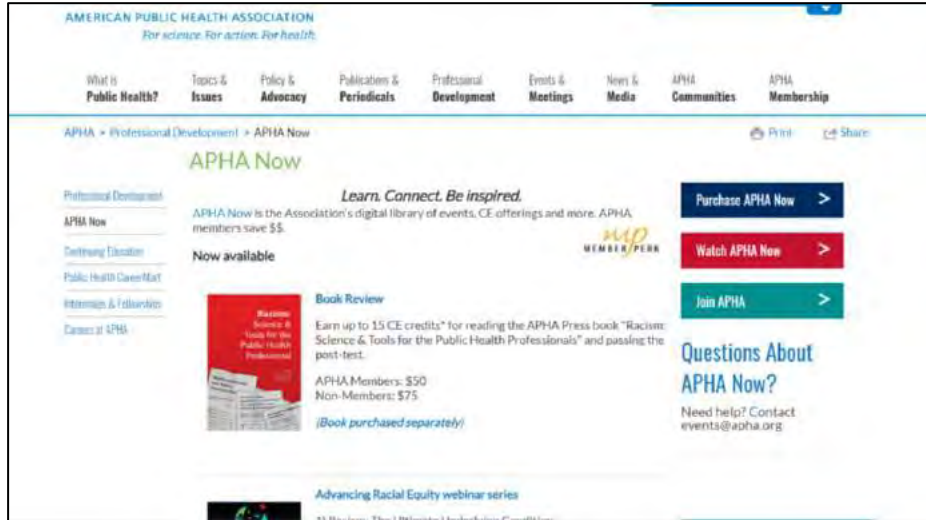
AMERICAN PUBLIC HEALTH ASSOCIATION
For science. For action. For health.

What is Public Health? | Topics & Issues | Policy & Advocacy | Publications & Periodicals | Professional Development | Events & Meetings | News & Media | APHA Communities | APHA Membership

APHA > Professional Development > APHA Now

Print | Share

APHA Now

Professional Development
APHA Now
Continuing Education
Public Health CareerMart
Internships & Fellowships
Careers at APHA

Learn. Connect. Be inspired.

APHA Now is the Association's digital library of events, CE offerings and more. APHA members save $$.

MEMBER PERK

Now available

Racism: Science & Tools for the Public Health Professional

Book Review

Earn up to 15 CE credits* for reading the APHA Press book "Racism: Science & Tools for the Public Health Professionals" and passing the post-test.

APHA Members: $50
Non-Members: $75

(Book purchased separately)

Advancing Racial Equity webinar series

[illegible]

Purchase APHA Now >

Watch APHA Now >

Join APHA >

Questions About APHA Now?

Need help? Contact events@apha.org